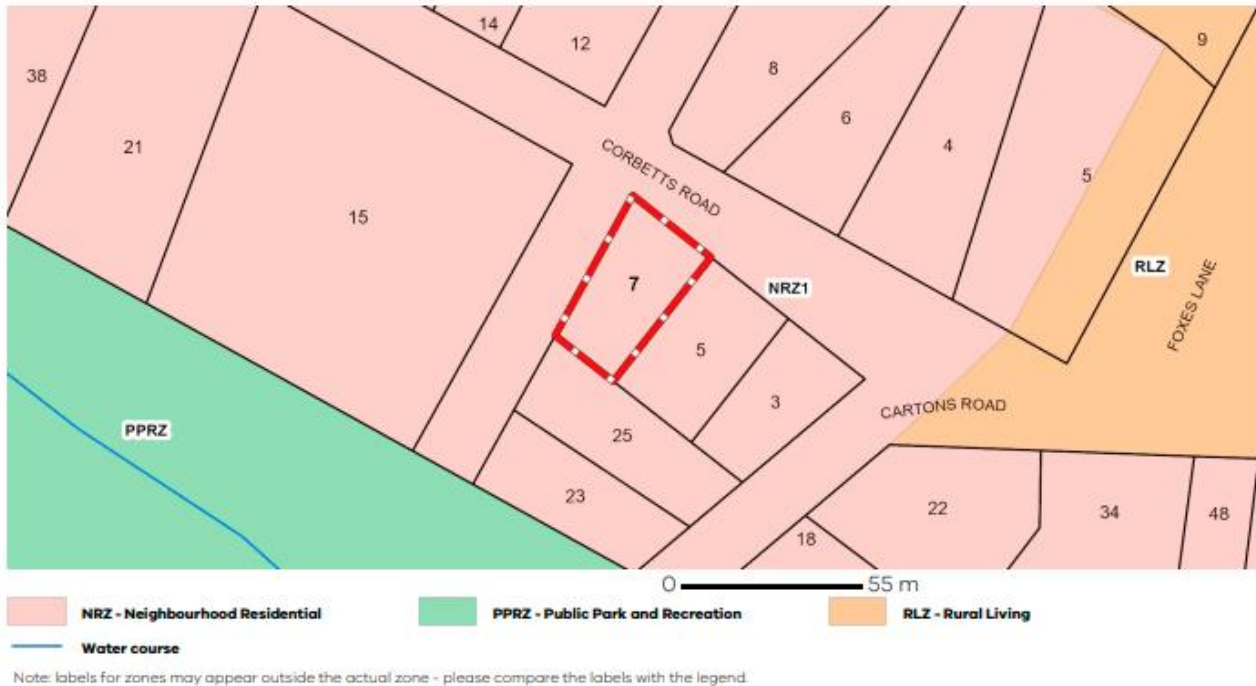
14
12
9
38
8
6
21
4
CORBETTS ROAD
5
15
7
NRZ1
RLZ
FOXES LANE
5
3
CARTONS ROAD
PPRZ
25
23
22
34
48
18
0 55 m

NRZ - Neighbourhood Residential
PPRZ - Public Park and Recreation
RLZ - Rural Living
Water course

Note: labels for zones may appear outside the actual zone - please compare the labels with the legend.